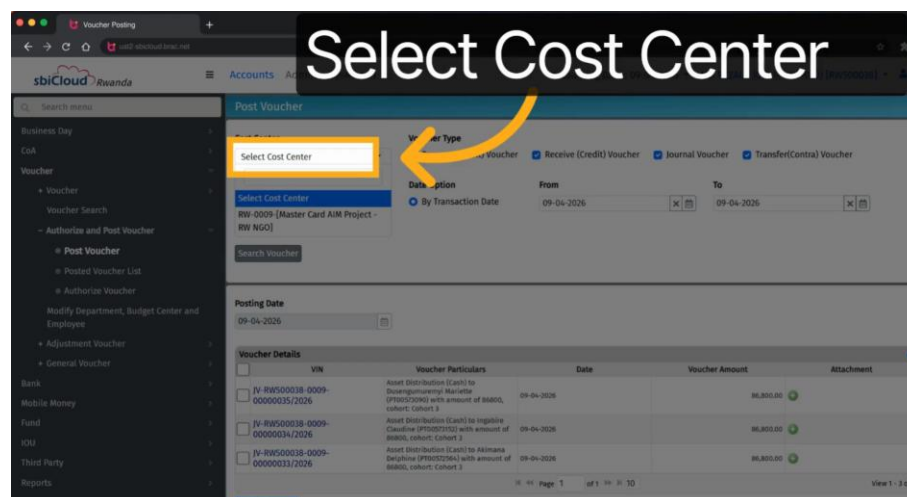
Voucher Posting

Select Cost Center

sbiCloud Rwanda

Accounts

Search menu

Business Day
CoA
Voucher
+ Voucher
Voucher Search
− Authorize and Post Voucher
Post Voucher
Posted Voucher List
Authorize Voucher
Modify Department, Budget Center and Employee
+ Adjustment Voucher
+ General Voucher
Bank
Mobile Money
Fund
IOU
Third Party
Reports

Post Voucher

Select Cost Center

Select Cost Center
RW-0009-[Master Card AIM Project - RW NGO]

Search Voucher

Voucher Type
Receive (Credit) Voucher
Journal Voucher
Transfer(Contra) Voucher

Date Option
By Transaction Date

From
09-04-2026

To
09-04-2026

Posting Date
09-04-2026

Voucher Details

| | VIN | Voucher Particulars | Date | Voucher Amount | Attachment |
|---|---|---|---|---|---|
| | JV-RW500038-0009-00000035/2026 | Asset Distribution (Cash) to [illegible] Mariette ([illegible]) with amount of 86800, cohort: Cohort 3 | 09-04-2026 | 86,800.00 | |
| | JV-RW500038-0009-00000034/2026 | Asset Distribution (Cash) to Ingabire Claudine ([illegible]) with amount of 86800, cohort: Cohort 3 | 09-04-2026 | 86,800.00 | |
| | JV-RW500038-0009-00000033/2026 | Asset Distribution (Cash) to Akimana Delphine ([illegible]) with amount of 86800, cohort: Cohort 3 | 09-04-2026 | 86,800.00 | |

Page 1 of 1 10

View 1 - 3